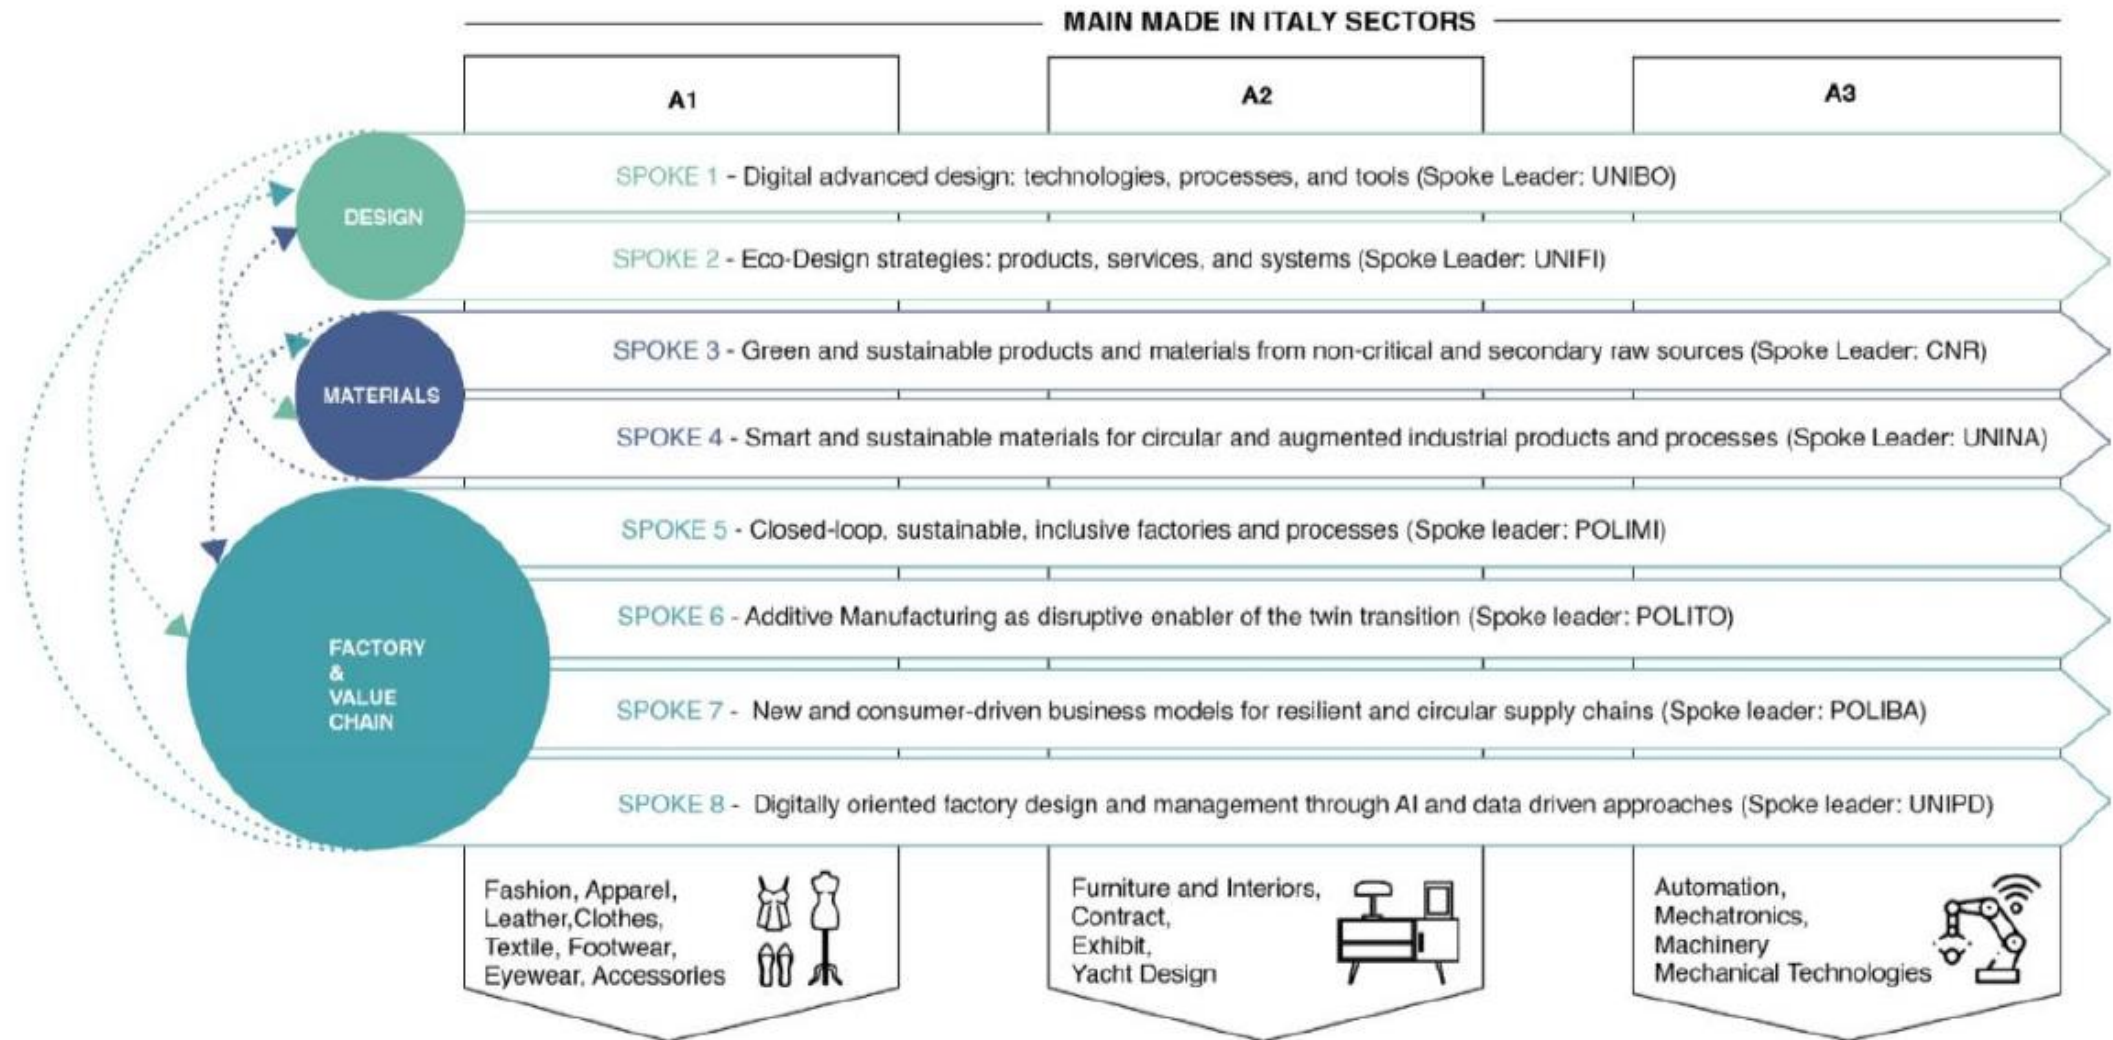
MAIN MADE IN ITALY SECTORS

A1

A2

A3

DESIGN

SPOKE 1 - Digital advanced design: technologies, processes, and tools (Spoke Leader: UNIBO)

SPOKE 2 - Eco-Design strategies: products, services, and systems (Spoke Leader: UNIFI)

MATERIALS

SPOKE 3 - Green and sustainable products and materials from non-critical and secondary raw sources (Spoke Leader: CNR)

SPOKE 4 - Smart and sustainable materials for circular and augmented industrial products and processes (Spoke Leader: UNINA)

FACTORY & VALUE CHAIN

SPOKE 5 - Closed-loop, sustainable, inclusive factories and processes (Spoke leader: POLIMI)

SPOKE 6 - Additive Manufacturing as disruptive enabler of the twin transition (Spoke leader: POLITO)

SPOKE 7 - New and consumer-driven business models for resilient and circular supply chains (Spoke leader: POLIBA)

SPOKE 8 - Digitally oriented factory design and management through AI and data driven approaches (Spoke leader: UNIPD)

Fashion, Apparel, Leather,Clothes, Textile, Footwear, Eyewear, Accessories

Furniture and Interiors, Contract, Exhibit, Yacht Design

Automation, Mechatronics, Machinery Mechanical Technologies